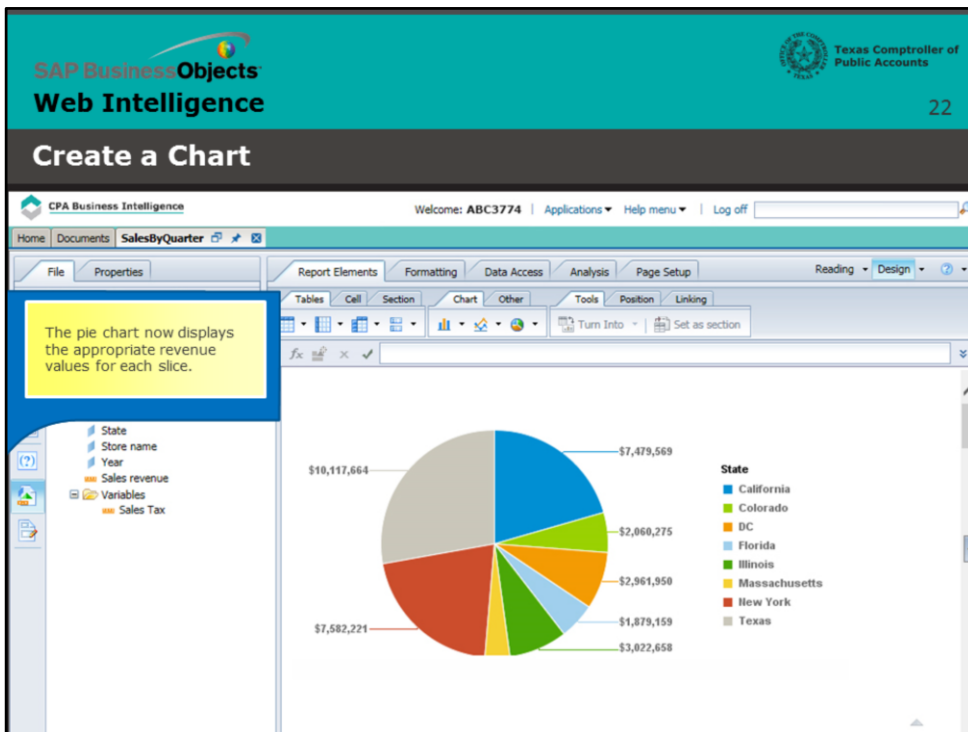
SAP BusinessObjects
Web Intelligence

Texas Comptroller of Public Accounts

22

Create a Chart

CPA Business Intelligence

Welcome: ABC3774 | Applications ▾ Help menu ▾ | Log off

Home | Documents | SalesByQuarter

File | Properties

Report Elements | Formatting | Data Access | Analysis | Page Setup

Reading ▾ Design ▾

Tables | Cell | Section | Chart | Other | Tools | Position | Linking

Turn Into | Set as section

The pie chart now displays the appropriate revenue values for each slice.

State
Store name
Year
Sales revenue
Variables
Sales Tax

$7,479,569
$10,117,664
$2,060,275
$2,961,950
$1,879,159
$3,022,658
$7,582,221

State
California
Colorado
DC
Florida
Illinois
Massachusetts
New York
Texas